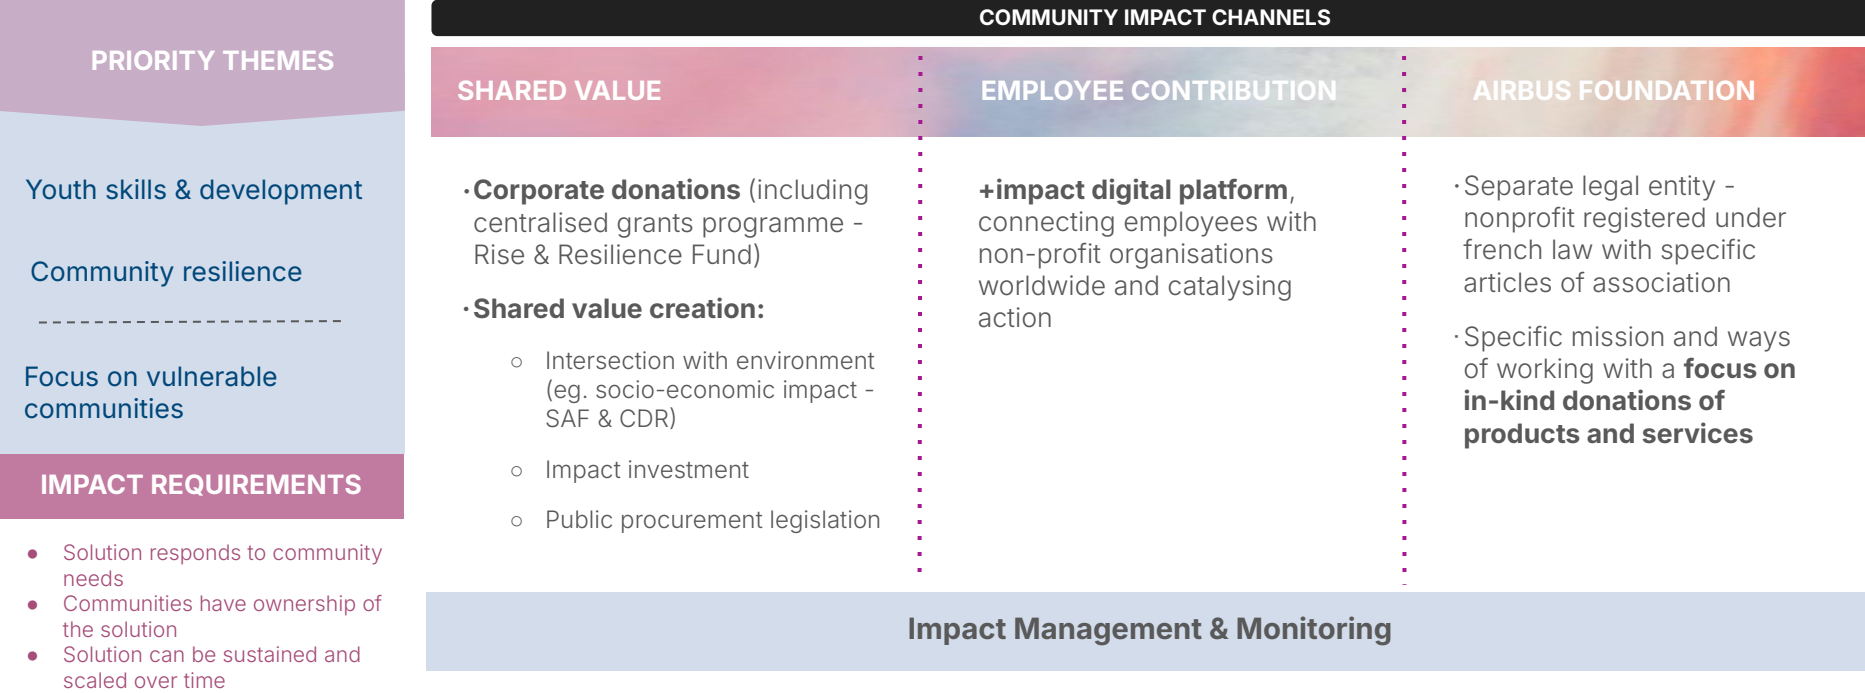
PRIORITY THEMES

Youth skills & development

Community resilience

Focus on vulnerable communities

IMPACT REQUIREMENTS

- Solution responds to community needs
- Communities have ownership of the solution
- Solution can be sustained and scaled over time

COMMUNITY IMPACT CHANNELS

SHARED VALUE

· Corporate donations (including centralised grants programme - Rise & Resilience Fund)

· Shared value creation:

○ Intersection with environment (eg. socio-economic impact - SAF & CDR)

○ Impact investment

○ Public procurement legislation

EMPLOYEE CONTRIBUTION

+impact digital platform, connecting employees with non-profit organisations worldwide and catalysing action

AIRBUS FOUNDATION

· Separate legal entity - nonprofit registered under french law with specific articles of association

· Specific mission and ways of working with a focus on in-kind donations of products and services

Impact Management & Monitoring